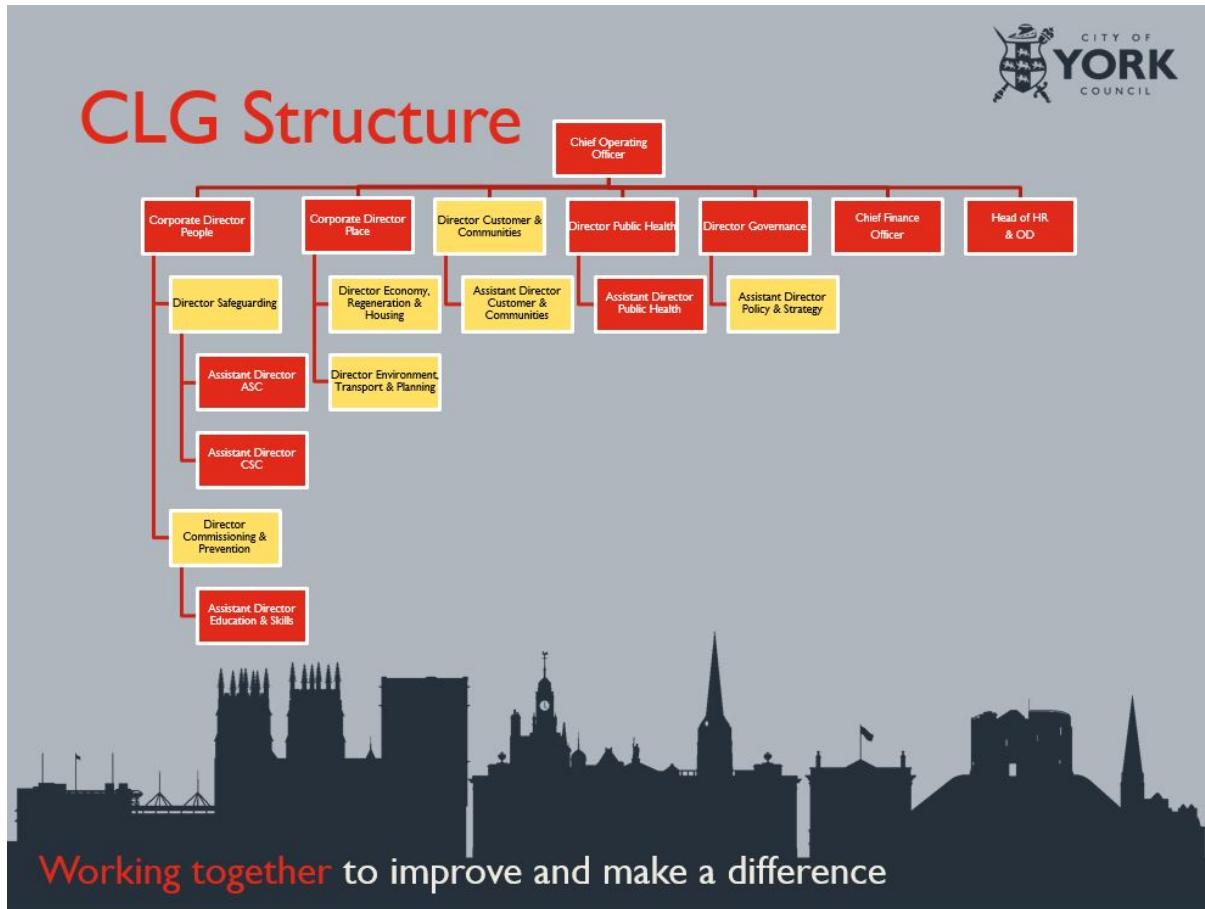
CITY OF
YORK
COUNCIL

CLG Structure

Chief Operating Officer

Corporate Director People

Corporate Director Place

Director Customer & Communities

Director Public Health

Director Governance

Chief Finance Officer

Head of HR & OD

Director Safeguarding

Assistant Director ASC

Assistant Director CSC

Director Commissioning & Prevention

Assistant Director Education & Skills

Director Economy, Regeneration & Housing

Director Environment, Transport & Planning

Assistant Director Customer & Communities

Assistant Director Public Health

Assistant Director Policy & Strategy

Working together to improve and make a difference